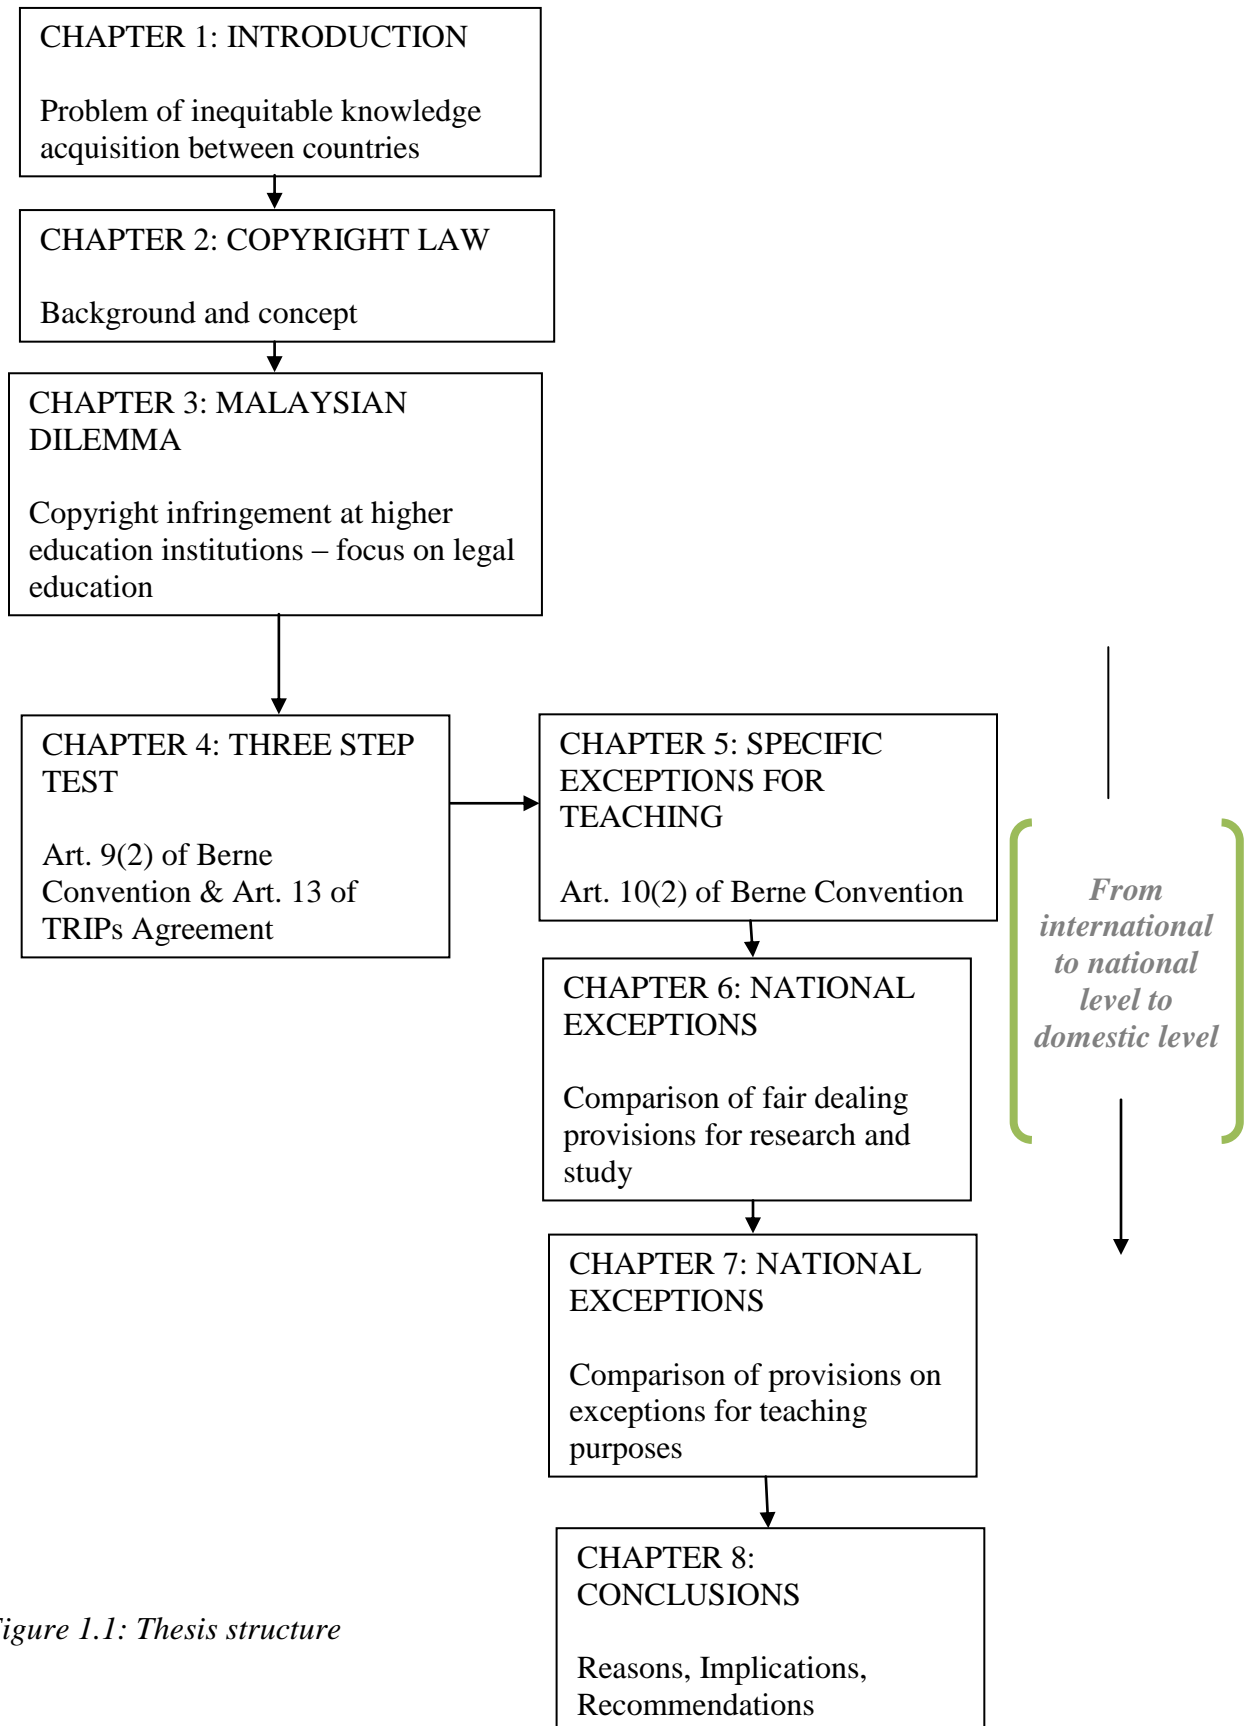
CHAPTER 1: INTRODUCTION

Problem of inequitable knowledge acquisition between countries

CHAPTER 2: COPYRIGHT LAW

Background and concept

CHAPTER 3: MALAYSIAN DILEMMA

Copyright infringement at higher education institutions – focus on legal education

CHAPTER 4: THREE STEP TEST

Art. 9(2) of Berne Convention & Art. 13 of TRIPs Agreement

CHAPTER 5: SPECIFIC EXCEPTIONS FOR TEACHING

Art. 10(2) of Berne Convention

From international to national level to domestic level

CHAPTER 6: NATIONAL EXCEPTIONS

Comparison of fair dealing provisions for research and study

CHAPTER 7: NATIONAL EXCEPTIONS

Comparison of provisions on exceptions for teaching purposes

CHAPTER 8: CONCLUSIONS

Reasons, Implications, Recommendations

igure 1.1: Thesis structure